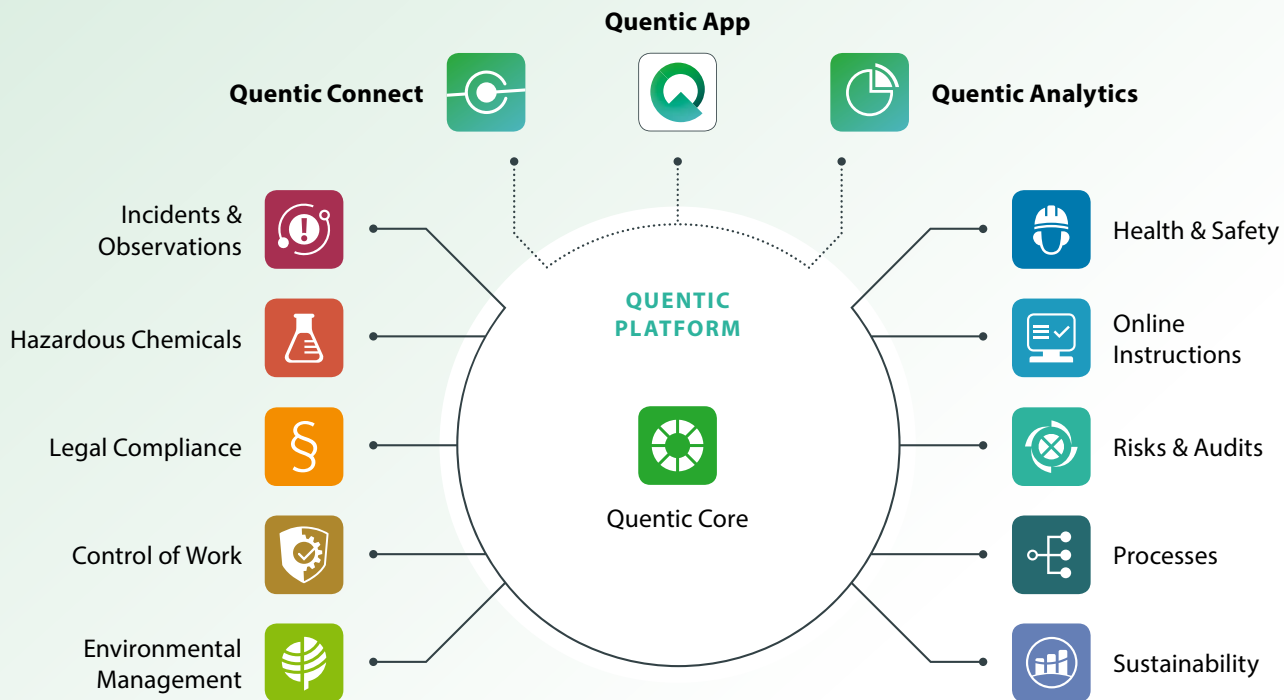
Quentic App

Quentic Connect

Quentic Analytics

Incidents & Observations

Hazardous Chemicals

Legal Compliance

Control of Work

Environmental Management

QUENTIC PLATFORM

Quentic Core

Health & Safety

Online Instructions

Risks & Audits

Processes

Sustainability